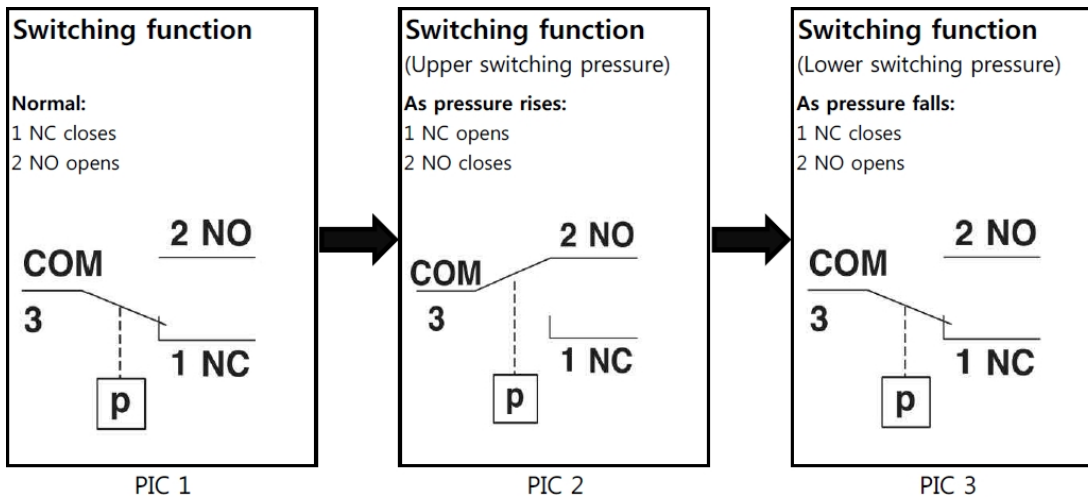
Switching function

Normal:
1 NC closes
2 NO opens

2 NO
COM
3
1 NC
p

PIC 1

Switching function
(Upper switching pressure)

As pressure rises:
1 NC opens
2 NO closes

2 NO
COM
3
1 NC
p

PIC 2

Switching function
(Lower switching pressure)

As pressure falls:
1 NC closes
2 NO opens

2 NO
COM
3
1 NC
p

PIC 3